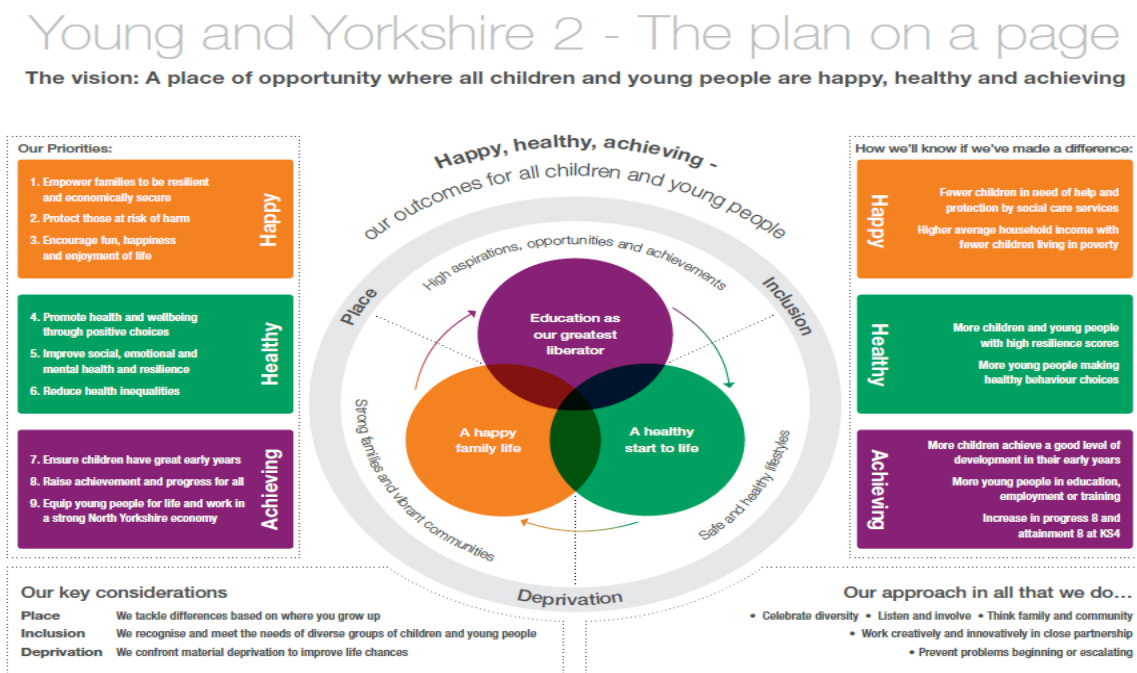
Young and Yorkshire 2 - The plan on a page

The vision: A place of opportunity where all children and young people are happy, healthy and achieving

Our Priorities:

Happy
1. Empower families to be resilient and economically secure
2. Protect those at risk of harm
3. Encourage fun, happiness and enjoyment of life

Healthy
4. Promote health and wellbeing through positive choices
5. Improve social, emotional and mental health and resilience
6. Reduce health inequalities

Achieving
7. Ensure children have great early years
8. Raise achievement and progress for all
9. Equip young people for life and work in a strong North Yorkshire economy

Happy, healthy, achieving - our outcomes for all children and young people

Place

Inclusion

Deprivation

High aspirations, opportunities and achievements

Strong families and vibrant communities

Safe and healthy lifestyles

Education as our greatest liberator

A happy family life

A healthy start to life

How we'll know if we've made a difference:

Happy
Fewer children in need of help and protection by social care services
Higher average household income with fewer children living in poverty

Healthy
More children and young people with high resilience scores
More young people making healthy behaviour choices

Achieving
More children achieve a good level of development in their early years
More young people in education, employment or training
Increase in progress 8 and attainment 8 at KS4

Our key considerations
Place We tackle differences based on where you grow up
Inclusion We recognise and meet the needs of diverse groups of children and young people
Deprivation We confront material deprivation to improve life chances

Our approach in all that we do...
• Celebrate diversity • Listen and involve • Think family and community
• Work creatively and innovatively in close partnership
• Prevent problems beginning or escalating